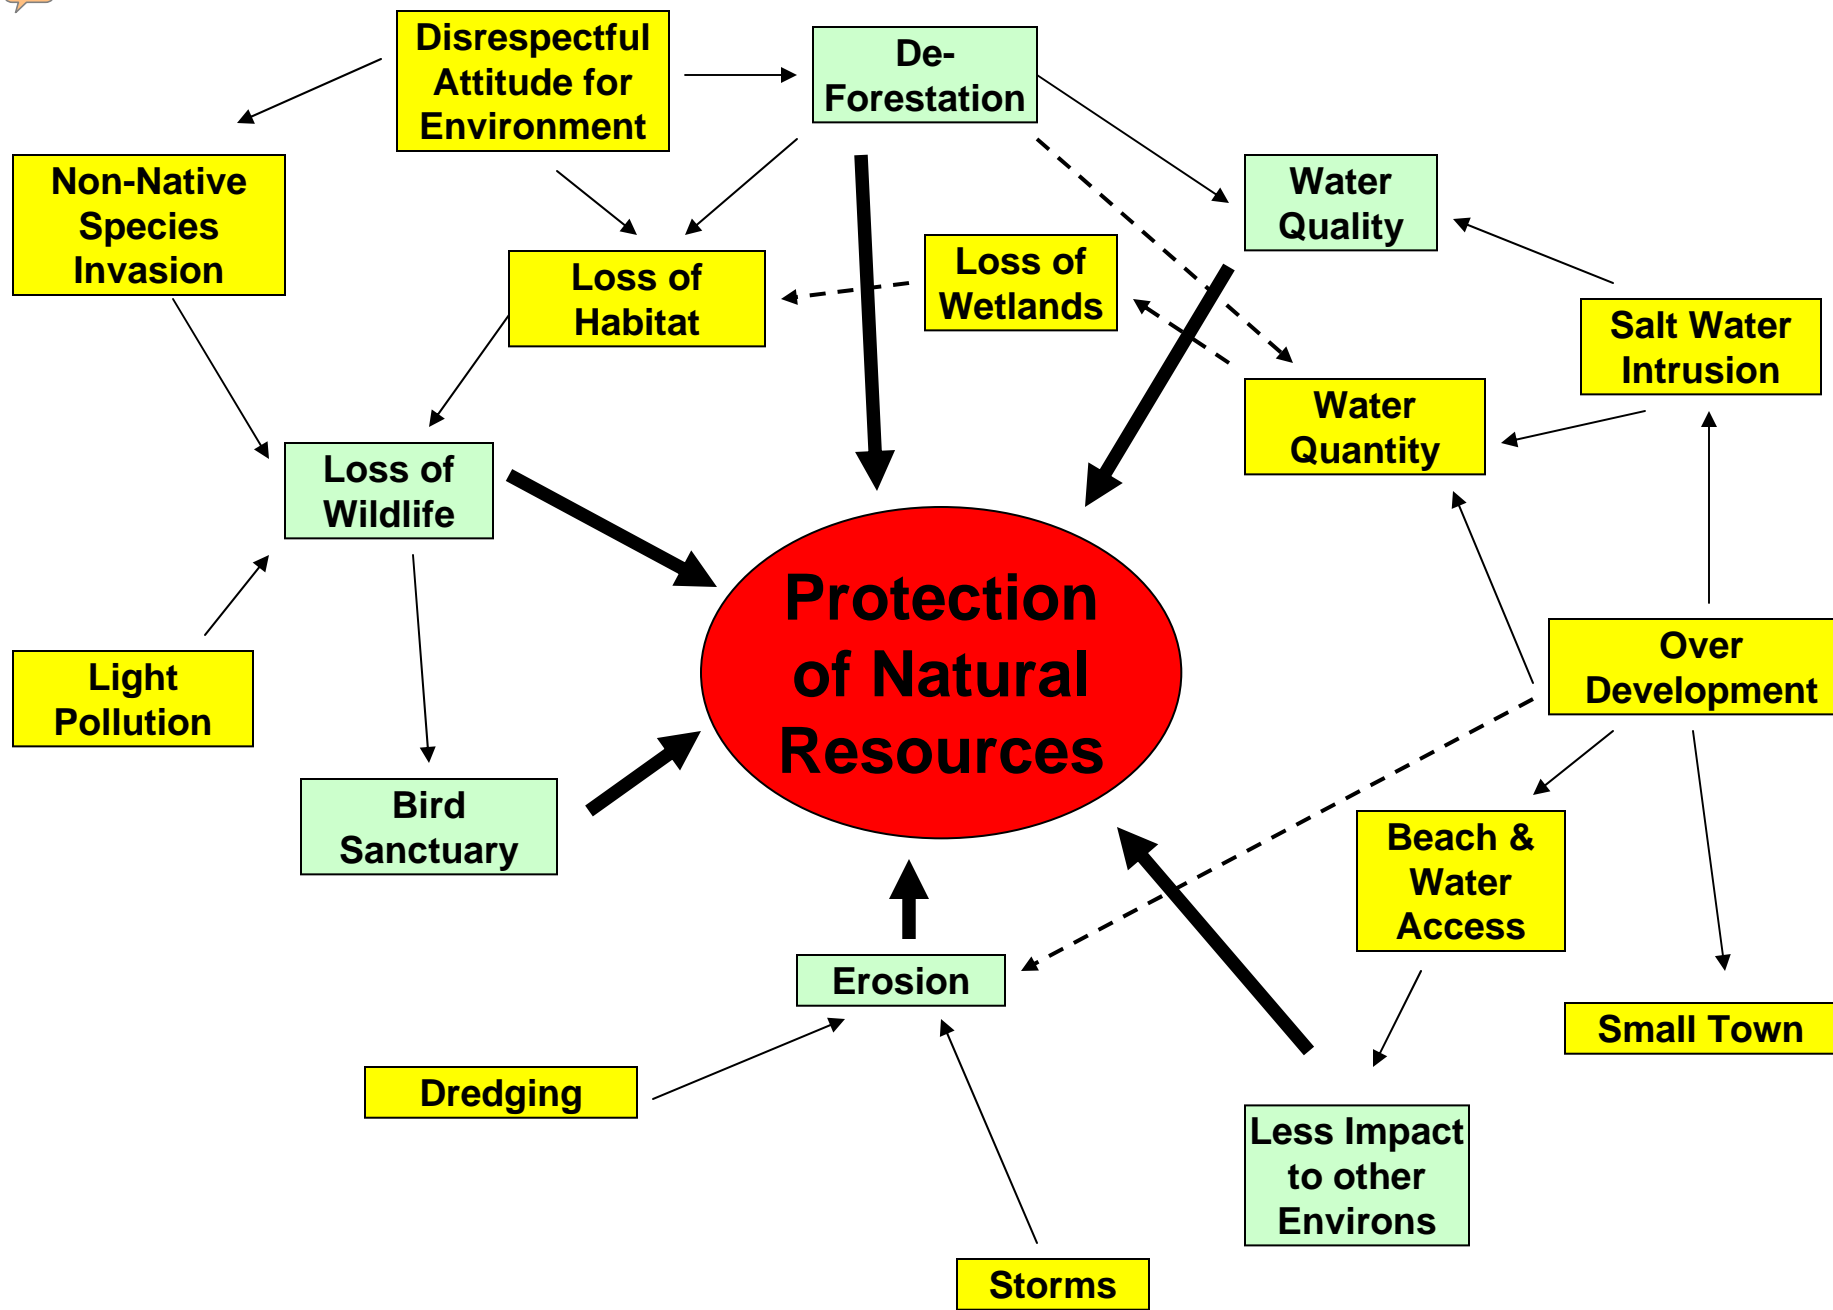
Disrespectful Attitude for Environment

De-Forestation

Non-Native Species Invasion

Water Quality

Loss of Habitat

Loss of Wetlands

Salt Water Intrusion

Water Quantity

Loss of Wildlife

Protection of Natural Resources

Over Development

Light Pollution

Bird Sanctuary

Beach & Water Access

Erosion

Small Town

Dredging

Less Impact to other Environs

Storms